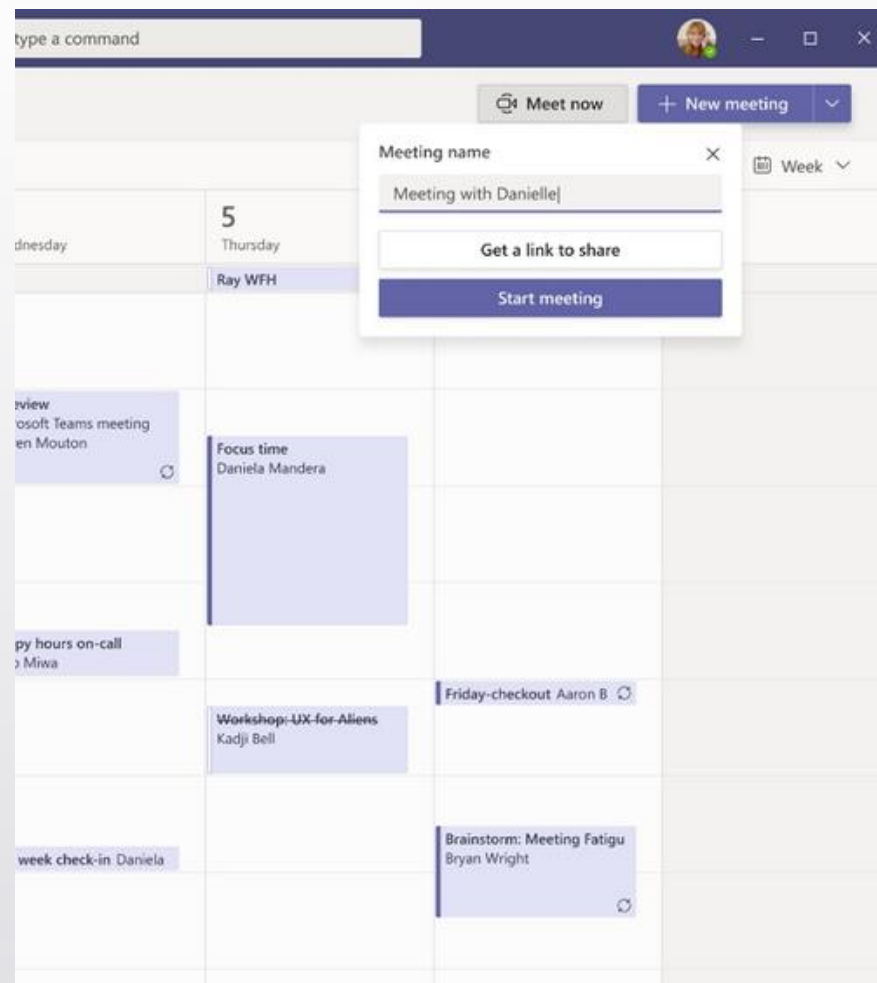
type a command

Meet now

+ New meeting

Meeting name

Meeting with Danielle|

Get a link to share

Start meeting

Week

dnesday

5
Thursday

Ray WFH

eview
rosoft Teams meeting
en Mouton

Focus time
Daniela Mandera

py hours on-call
Miwa

Friday-checkout Aaron B

~~Workshop: UX for Aliens~~
Kadji Bell

Brainstorm: Meeting Fatigu
Bryan Wright

week check-in Daniela